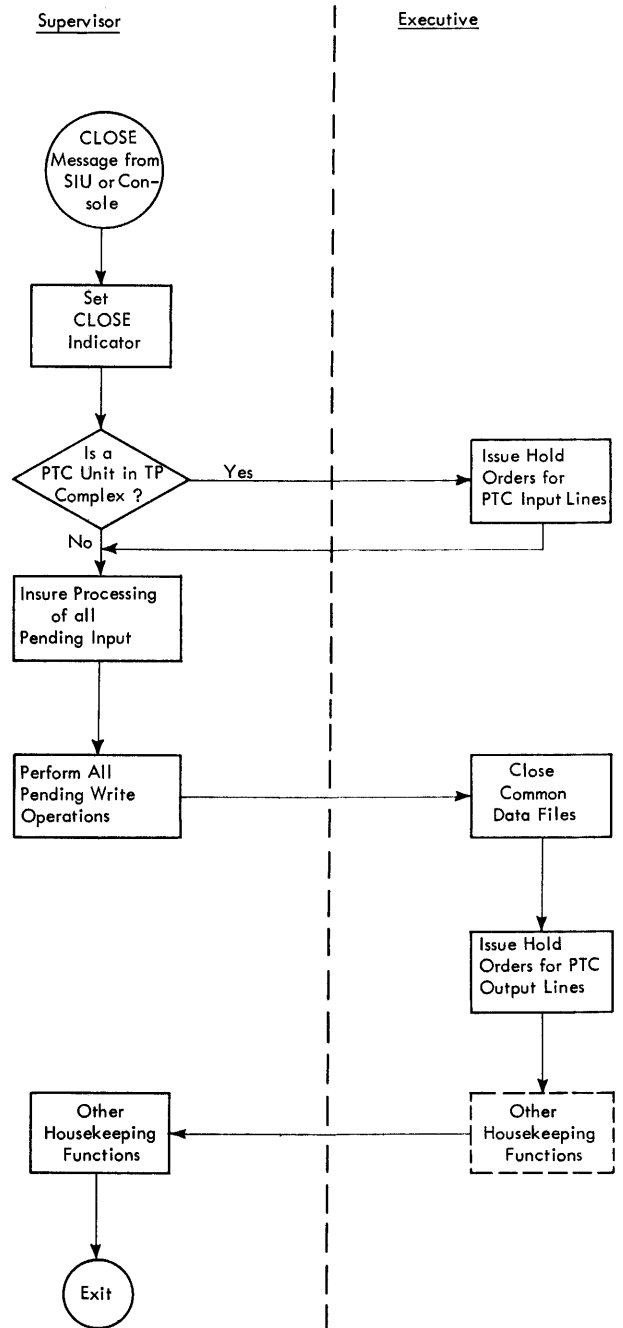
Supervisor

Executive

CLOSE Message from SIU or Console

Set CLOSE Indicator

Is a PTC Unit in TP Complex ?

Yes

Issue Hold Orders for PTC Input Lines

No

Insure Processing of all Pending Input

Perform All Pending Write Operations

Close Common Data Files

Issue Hold Orders for PTC Output Lines

Other Housekeeping Functions

Other Housekeeping Functions

Exit